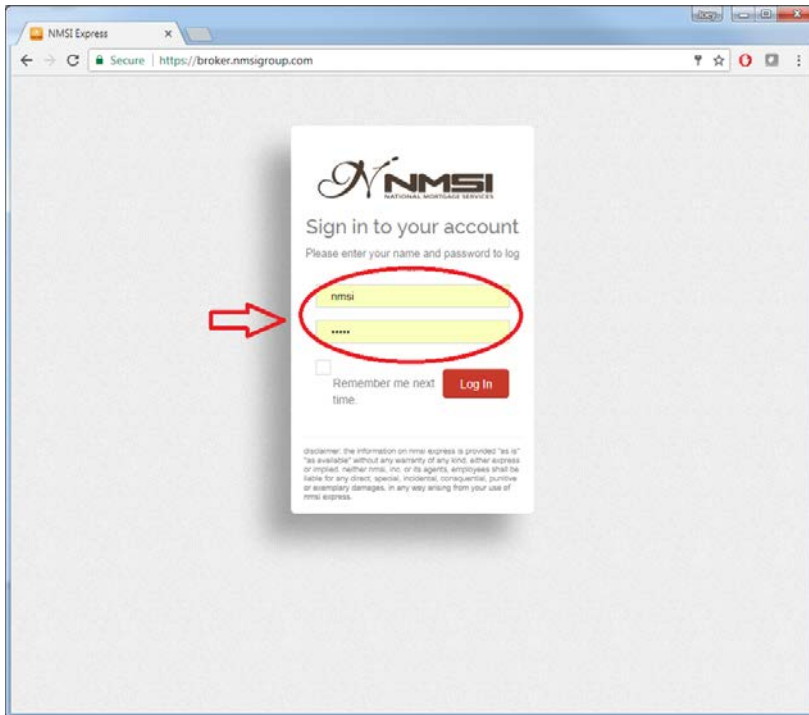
NMSI Express ×

Secure | https://broker.nmsigroup.com

NNMSI
NATIONAL MORTGAGE SERVICES

Sign in to your account

Please enter your name and password to log

nmsi

•••••

Remember me next time.

Log In

disclaimer: the information on nmsi express is provided "as is" "as available" without any warranty of any kind, either express or implied. neither nmsi, inc. or its agents, employees shall be liable for any direct, special, incidental, consequential, punitive or exemplary damages, in any way arising from your use of nmsi express.